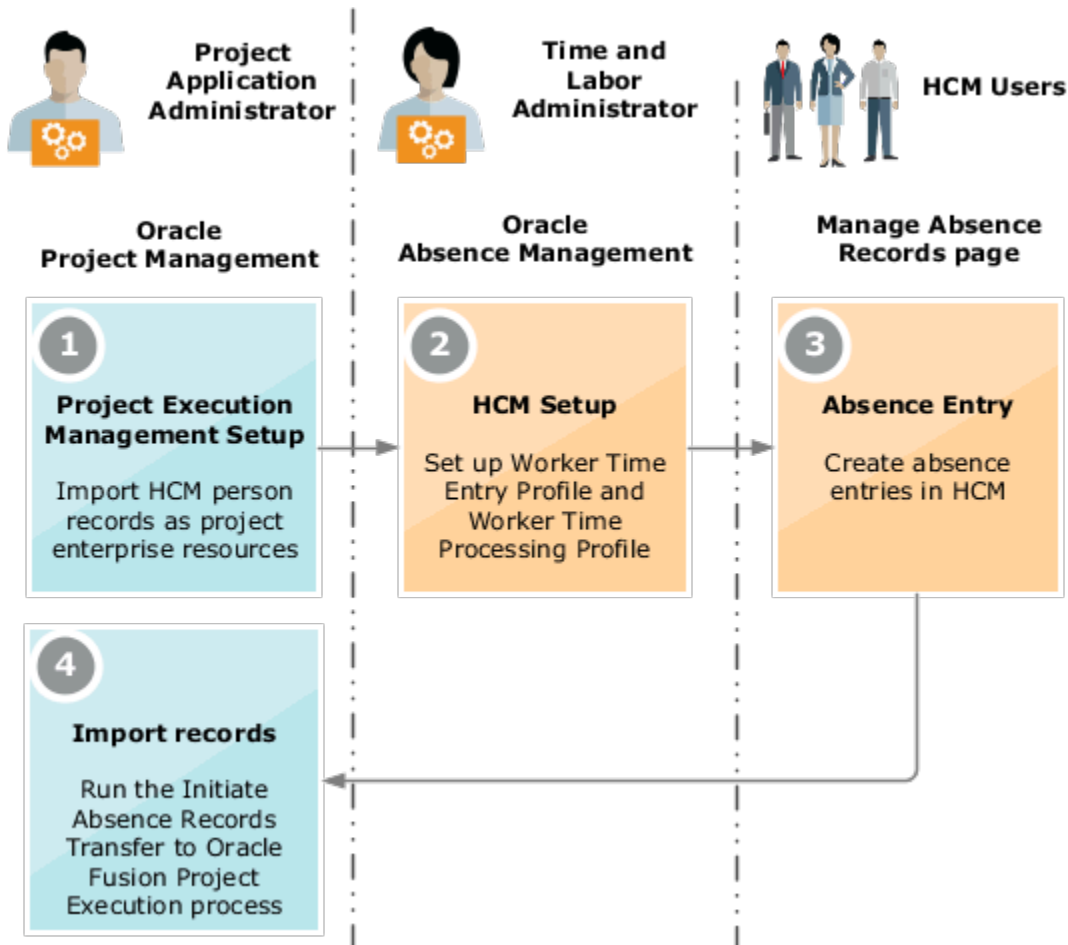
Project Application Administrator

Time and Labor Administrator

HCM Users

Oracle Project Management

Oracle Absence Management

Manage Absence Records page

1

Project Execution Management Setup

Import HCM person records as project enterprise resources

2

HCM Setup

Set up Worker Time Entry Profile and Worker Time Processing Profile

3

Absence Entry

Create absence entries in HCM

4

Import records

Run the Initiate Absence Records Transfer to Oracle Fusion Project Execution process